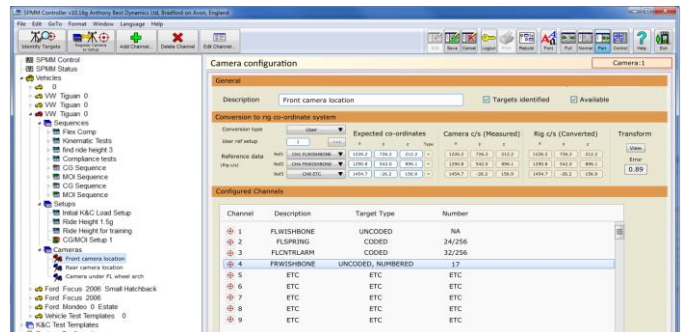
SPMM Controller v10.16g Anthony Best Dynamics Ltd, Bradford on Avon, England

File Edit GoTo Format Window Language Help

Identify Targets
Register Camera to Setup
Add Channel
Delete Channel
Edit Channel

Edit Save Cancel Logout Print Rebuild Print Pull Normal Part Control Help Exit

SPMM Control
SPMM Status
Vehicles
0
VW Tiguan 0
VW Tiguan 0
Sequences
Flex Comp
Kinematic Tests
find ride height 3
Compliance tests
CG Sequence
MOI Sequence
CG Sequence
MOI Sequence
Setups
Initial K&C Load Setup
Ride Height 1.5g
Ride Height for training
CG/MOI Setup 1
Cameras
Front camera location
Rear camera location
Camera under FL wheel arch
Ford Focus 2006 Small Hatchback
Ford Focus 2006
Ford Mondeo 0 Estate
Vehicle Test Templates 0
K&C Test Templates

Camera configuration
Camera:1

General

Description Front camera location
Targets identified
Available

Conversion to rig co-ordinate system

Conversion type User
User ref setup 1
Reference data (Rig c/s)

Expected co-ordinates
Camera c/s (Measured)
Rig c/s (Converted)
Transform

Ref1 CH1 FLWISHBONE 1036.2 736.3 212.2
Ref2 CH4 FRWISHBONE 1290.9 542.0 896.1
Ref3 CH8 ETC 1454.7 -26.2 156.9

1036.2 736.3 212.2
1290.9 542.0 896.1
1454.7 -26.2 156.9

1036.2 736.3 212.2
1290.9 542.0 896.1
1454.7 -26.2 156.9

View
Error
0.89

Configured Channels

| Channel | Description | Target Type | Number |
|---|---|---|---|
| 1 | FLWISHBONE | UNCODED | NA |
| 2 | FLSPRING | CODED | 24/256 |
| 3 | FLCNTRLARM | CODED | 32/256 |
| 4 | FRWISHBONE | UNCODED, NUMBERED | 17 |
| 5 | ETC | ETC | ETC |
| 6 | ETC | ETC | ETC |
| 7 | ETC | ETC | ETC |
| 8 | ETC | ETC | ETC |
| 9 | ETC | ETC | ETC |